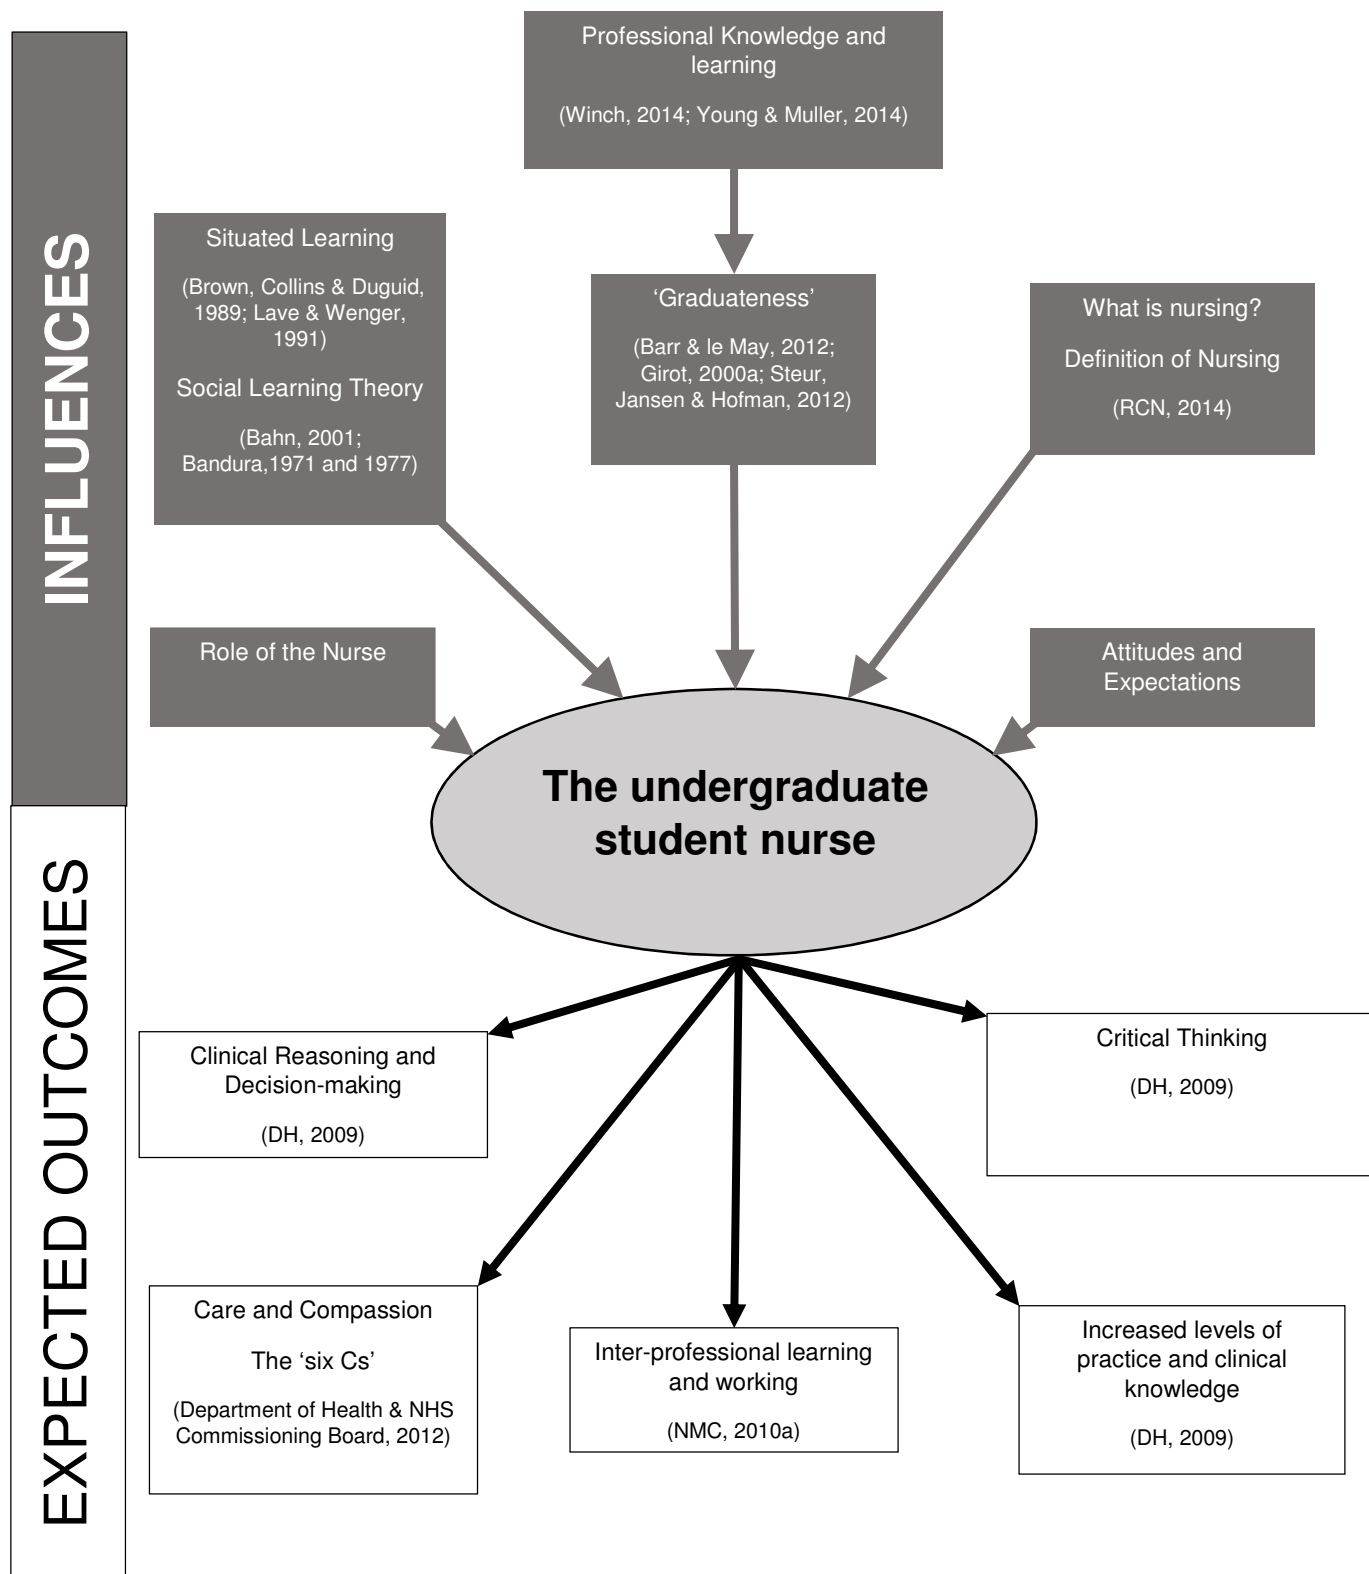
INFLUENCES

Professional Knowledge and learning

(Winch, 2014; Young & Muller, 2014)

Situated Learning

(Brown, Collins & Duguid, 1989; Lave & Wenger, 1991)

Social Learning Theory

(Bahn, 2001; Bandura,1971 and 1977)

'Graduateness'

(Barr & le May, 2012; Girot, 2000a; Steur, Jansen & Hofman, 2012)

What is nursing?

Definition of Nursing

(RCN, 2014)

Role of the Nurse

Attitudes and Expectations

The undergraduate student nurse

EXPECTED OUTCOMES

Clinical Reasoning and Decision-making

(DH, 2009)

Critical Thinking

(DH, 2009)

Care and Compassion

The 'six Cs'

(Department of Health & NHS Commissioning Board, 2012)

Inter-professional learning and working

(NMC, 2010a)

Increased levels of practice and clinical knowledge

(DH, 2009)